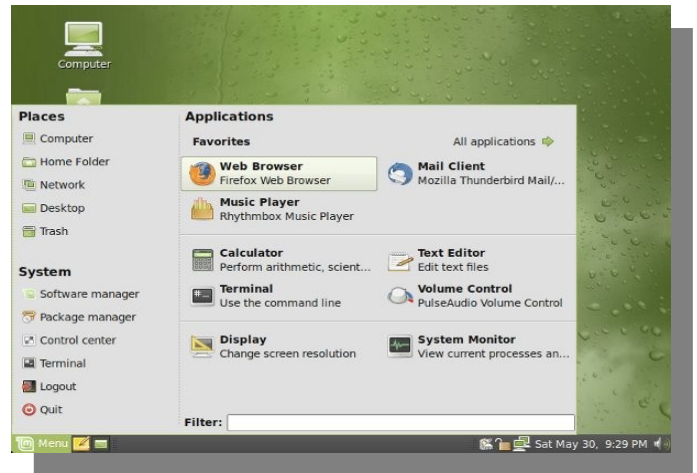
Computer

Places

Computer

Home Folder

Network

Desktop

Trash

System

Software manager

Package manager

Control center

Terminal

Logout

Quit

Applications

Favorites

All applications

Web Browser
Firefox Web Browser

Mail Client
Mozilla Thunderbird Mail/...

Music Player
Rhythmbox Music Player

Calculator
Perform arithmetic, scient...

Text Editor
Edit text files

Terminal
Use the command line

Volume Control
PulseAudio Volume Control

Display
Change screen resolution

System Monitor
View current processes an...

Filter:

Menu

Sat May 30, 9:29 PM